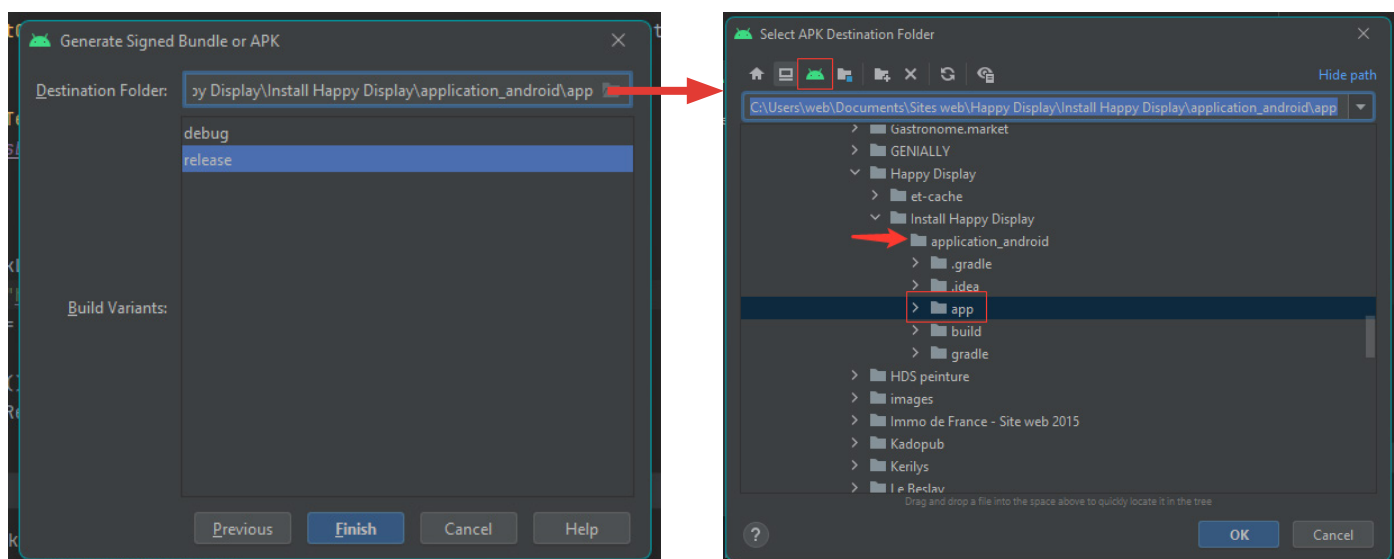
Generate Signed Bundle or APK

Destination Folder: py Display\Install Happy Display\application_android\app

debug
release

Build Variants:

Previous
Finish
Cancel
Help

Select APK Destination Folder

Hide path

C:\Users\web\Documents\Sites web\Happy Display\Install Happy Display\application_android\app

Gastronome.market
GENIALLY
Happy Display
et-cache
Install Happy Display
application_android
.gradle
.idea
app
build
gradle
HDS peinture
images
Immo de France - Site web 2015
Kadopub
Kerilys
Le Beslay

Drag and drop a file into the space above to quickly locate it in the tree

?
OK
Cancel